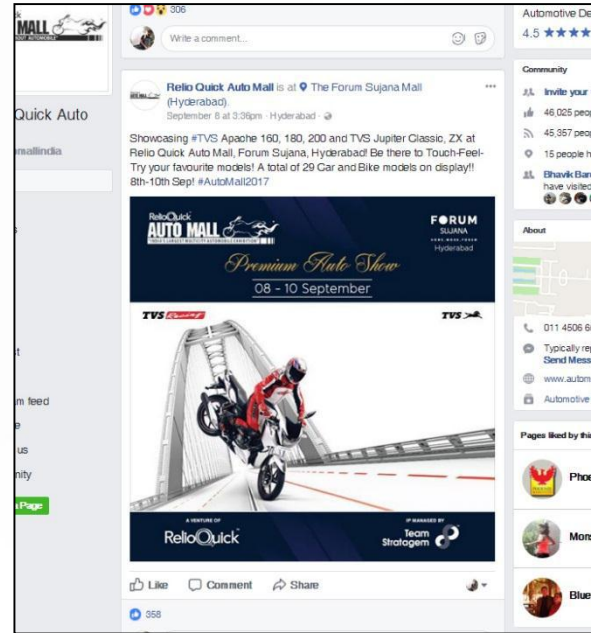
MALL
Quick Auto
mallindia
m feed
e
us
nity
Page

306
Write a comment...

Relio Quick Auto Mall is at The Forum Sujana Mall (Hyderabad).
September 8 at 3:36pm · Hyderabad ·
Showcasing #TVS Apache 160, 180, 200 and TVS Jupiter Classic, ZX at Relio Quick Auto Mall, Forum Sujana, Hyderabad! Be there to Touch-Feel-Try your favourite models! A total of 29 Car and Bike models on display!! 8th-10th Sep! #AutoMall2017

ReliоQuick AUTO MALL
FORUM SUJANA Hyderabad
Premium Auto Show
08 - 10 September
TVS
TVS
A VENTURE OF ReliоQuick
IP MANAGED BY Team Stratagem

Like Comment Share
358

Automotive De
4.5
Community
Invite your
46,025 peop
45,357 peop
15 people h
Bhavik Ban have visited
About
011 4506 6
Typically re Send Mess
www.autom
Automotive
Pages liked by thi
Phoe
Mors
Blue